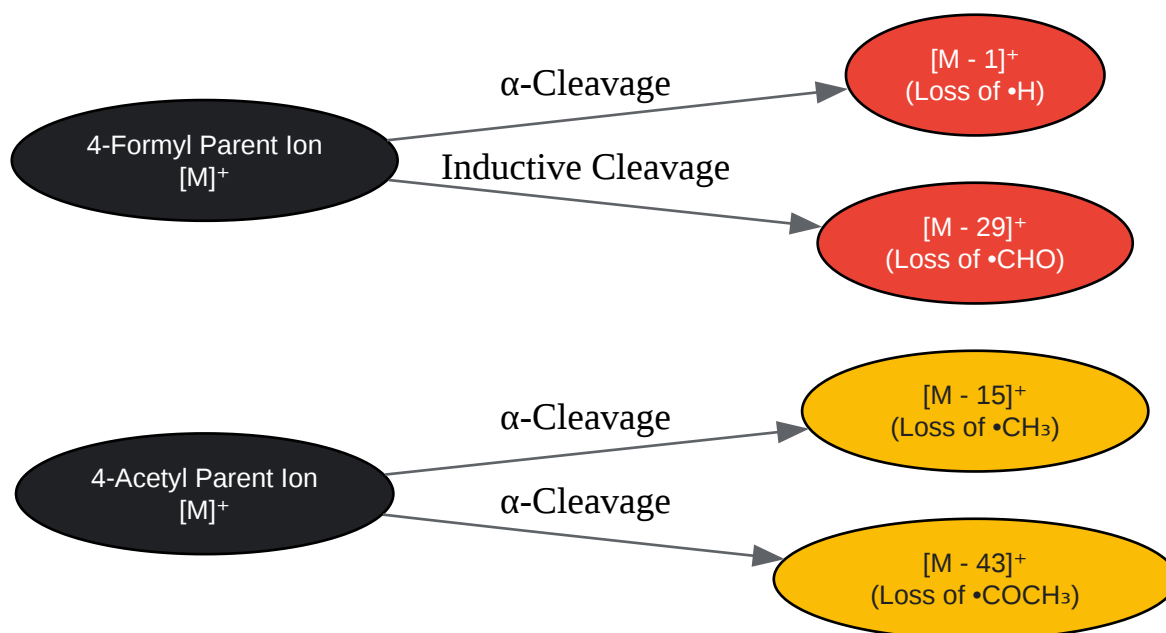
4-Formyl Parent Ion
$[M]^+$

α-Cleavage

$[M - 1]^+$
(Loss of •H)

Inductive Cleavage

$[M - 29]^+$
(Loss of •CHO)

4-Acetyl Parent Ion
$[M]^+$

α-Cleavage

$[M - 15]^+$
(Loss of •$CH_3$)

α-Cleavage

$[M - 43]^+$
(Loss of •$COCH_3$)